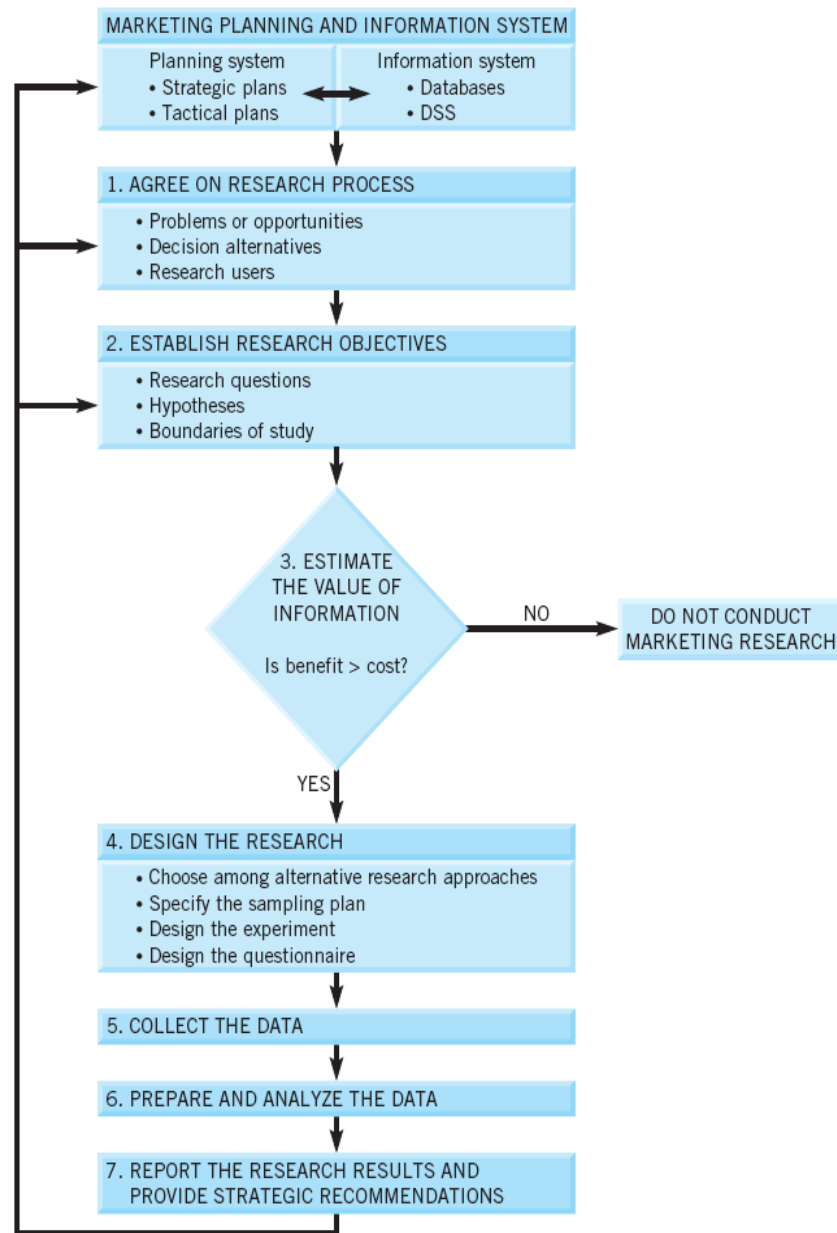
MARKETING PLANNING AND INFORMATION SYSTEM

Planning system
• Strategic plans
• Tactical plans

Information system
• Databases
• DSS

1. AGREE ON RESEARCH PROCESS
• Problems or opportunities
• Decision alternatives
• Research users

2. ESTABLISH RESEARCH OBJECTIVES
• Research questions
• Hypotheses
• Boundaries of study

3. ESTIMATE THE VALUE OF INFORMATION

Is benefit > cost?

NO

DO NOT CONDUCT MARKETING RESEARCH

YES

4. DESIGN THE RESEARCH
• Choose among alternative research approaches
• Specify the sampling plan
• Design the experiment
• Design the questionnaire

5. COLLECT THE DATA

6. PREPARE AND ANALYZE THE DATA

7. REPORT THE RESEARCH RESULTS AND PROVIDE STRATEGIC RECOMMENDATIONS